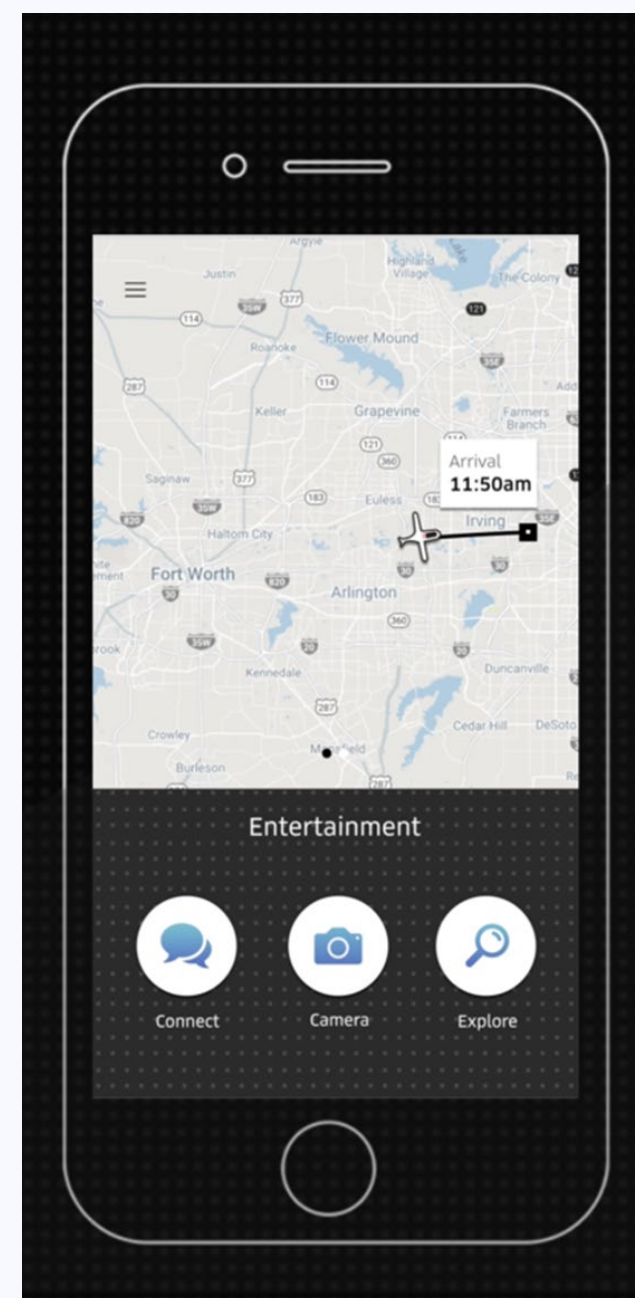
Argyle
Highland Village
The Colony
Justin
35W
377
114
121
Roanoke
Flower Mound
287
114
35E
Keller
Grapevine
Farmers Branch
121
360
Saginaw
377
Arrival
11:50am
820
35W
183
Euless
183
Irving
Haltom City
35E
Fort Worth
30
30
820
Arlington
35W
360
30
Duncanville
Kennedale
287
Cedar Hill
DeSoto
Crowley
Mansfield
Burleson
287
Entertainment
Connect
Camera
Explore